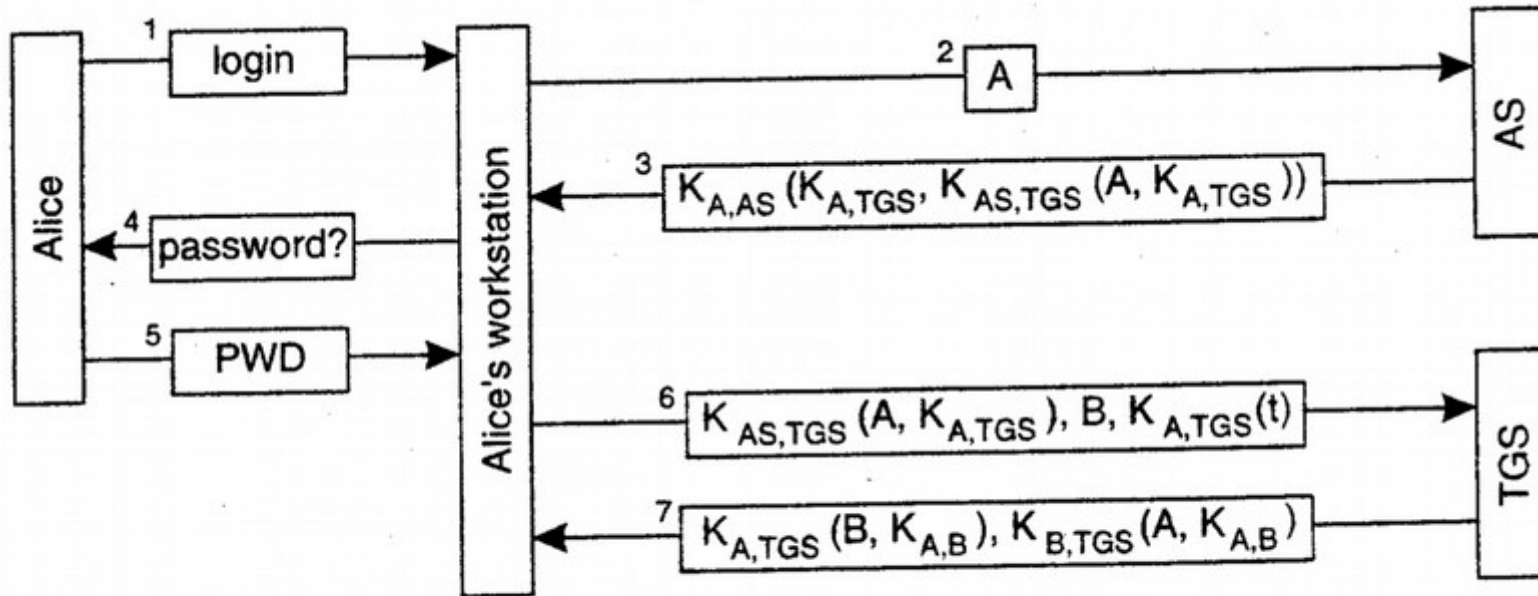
Alice

1 login

4 password?

5 PWD

Alice's workstation

2 A

3 $K_{A,AS}(K_{A,TGS}, K_{AS,TGS}(A, K_{A,TGS}))$

6 $K_{AS,TGS}(A, K_{A,TGS}), B, K_{A,TGS}(t)$

7 $K_{A,TGS}(B, K_{A,B}), K_{B,TGS}(A, K_{A,B})$

AS

TGS